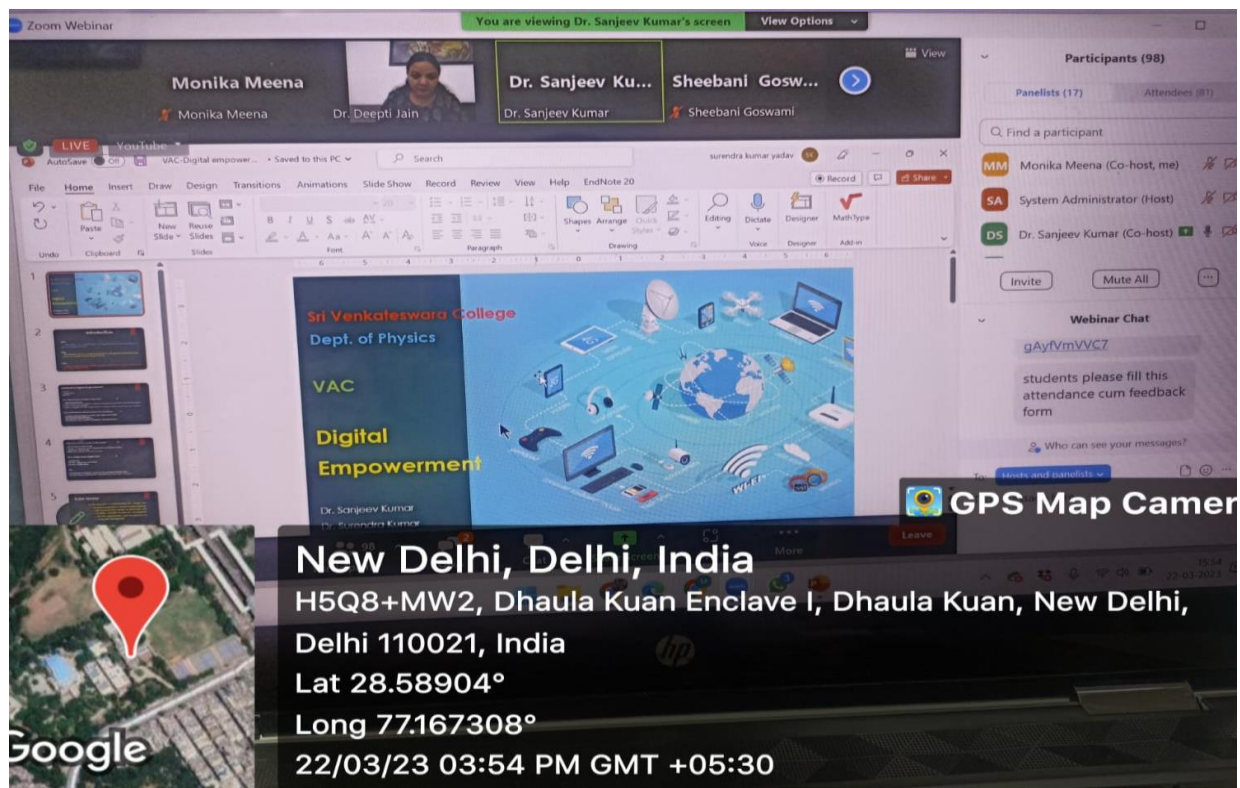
Zoom Webinar

You are viewing Dr. Sanjeev Kumar's screen View Options

View

Monika Meena
Monika Meena

Dr. Deepti Jain

Dr. Sanjeev Ku...
Dr. Sanjeev Kumar

Sheebani Gosw...
Sheebani Goswami

LIVE YouTube

AutoSave Off VAC-Digital empower... • Saved to this PC Search surendra kumar yadav

File Home Insert Draw Design Transitions Animations Slide Show Record Review View Help EndNote 20 Record Share

Undo Clipboard Paste New Slide Reuse Slides Slides Font Paragraph Shapes Arrange Quick Styles Drawing Editing Dictate Voice Designer Designer MathType Add-in

Sri Venkateswara College
Dept. of Physics

VAC

Digital Empowerment

Dr. Sanjeev Kumar
Dr. Surendra Kumar

Wi-Fi

More Leave

Participants (98)

Panelists (17) Attendees (81)

Find a participant

MM Monika Meena (Co-host, me)

SA System Administrator (Host)

DS Dr. Sanjeev Kumar (Co-host)

Invite Mute All

Webinar Chat

gAyfVmVVC7

students please fill this attendance cum feedback form

Who can see your messages?

Hosts and panelists

GPS Map Camer

New Delhi, Delhi, India
H5Q8+MW2, Dhaula Kuan Enclave I, Dhaula Kuan, New Delhi, Delhi 110021, India
Lat 28.58904°
Long 77.167308°
22/03/23 03:54 PM GMT +05:30

Google